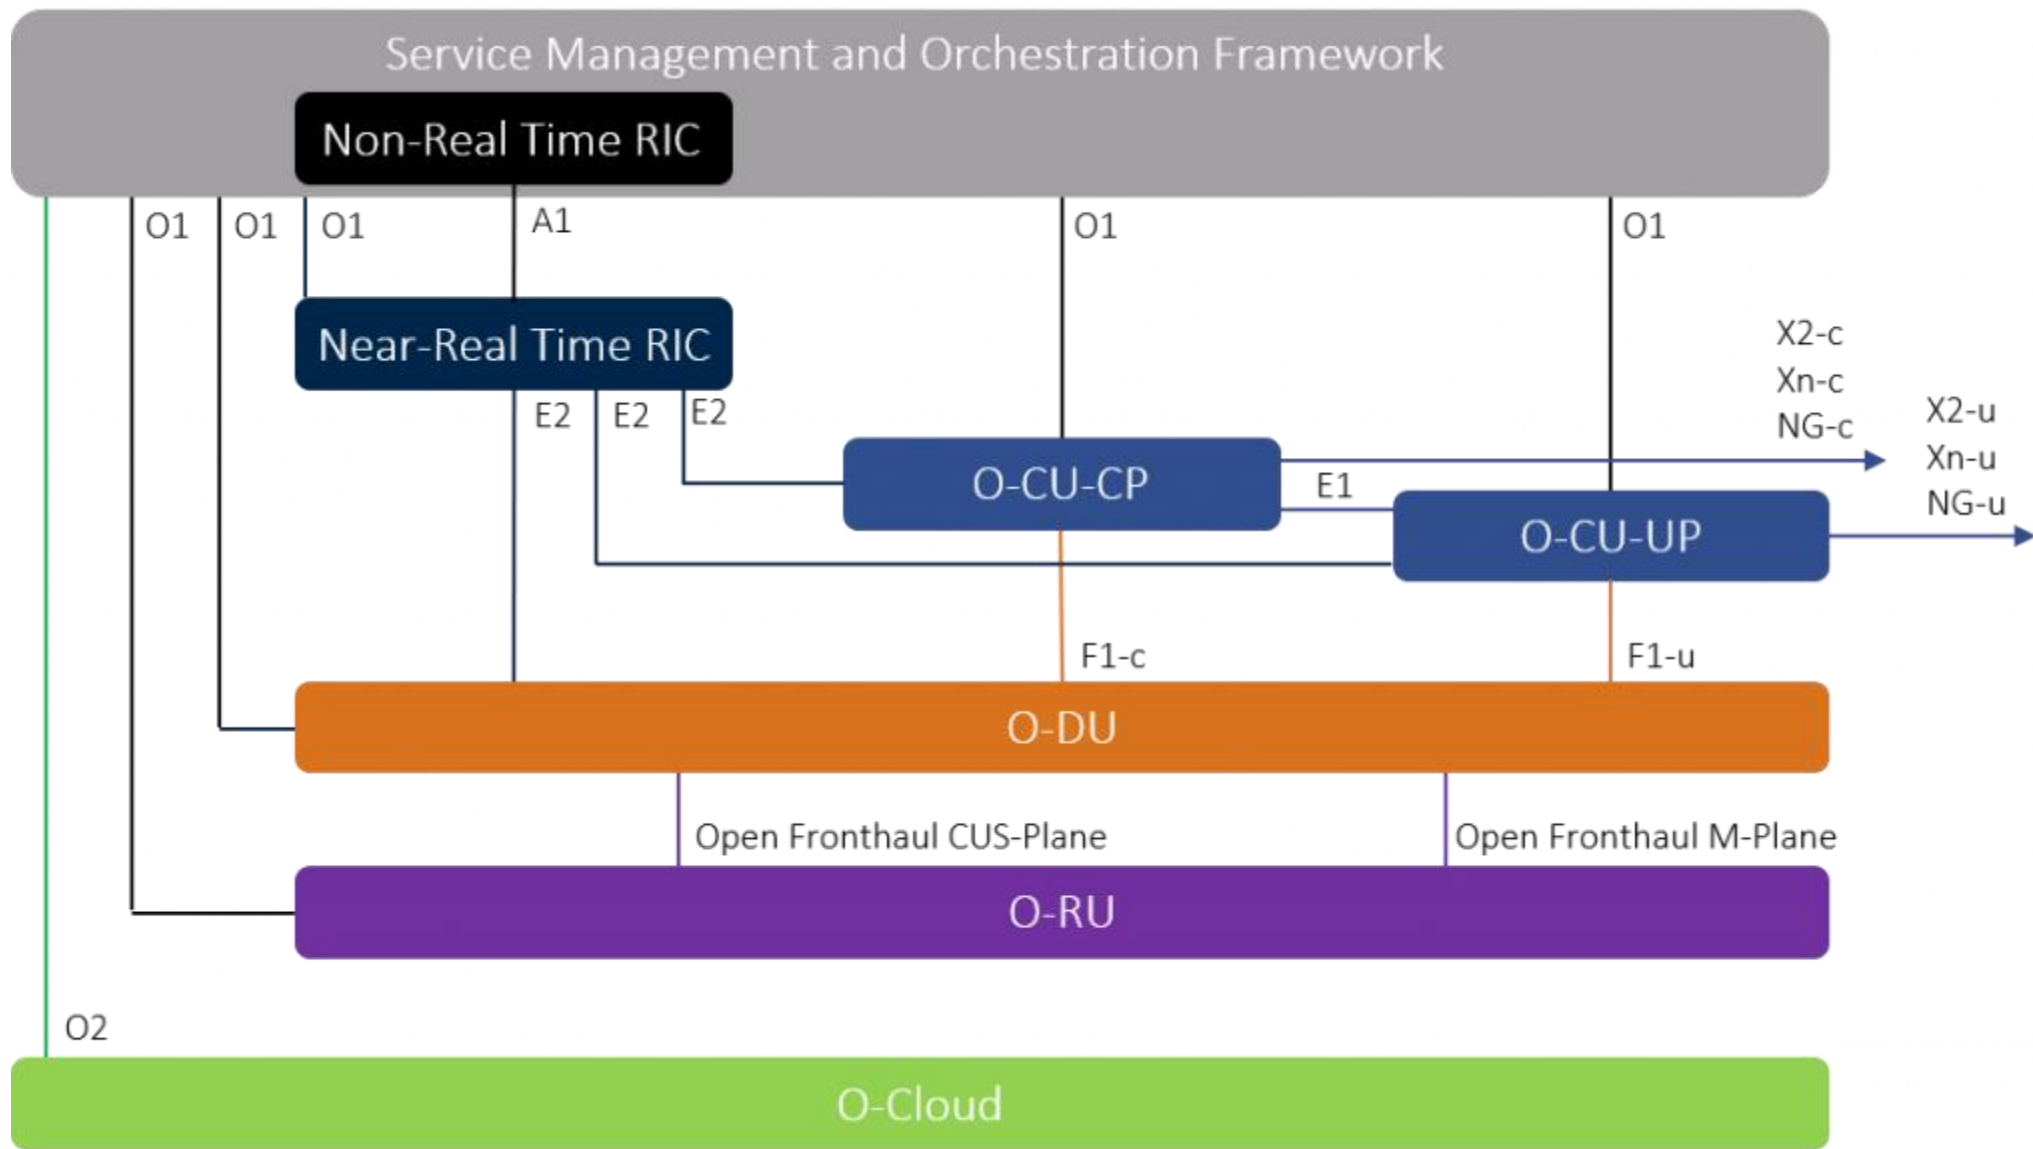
Service Management and Orchestration Framework

Non-Real Time RIC

O1 O1 O1 A1 O1 O1

Near-Real Time RIC

X2-c
Xn-c
NG-c

X2-u
Xn-u
NG-u

E2 E2 E2

O-CU-CP

E1

O-CU-UP

F1-c

F1-u

O-DU

Open Fronthaul CUS-Plane

Open Fronthaul M-Plane

O-RU

O2

O-Cloud